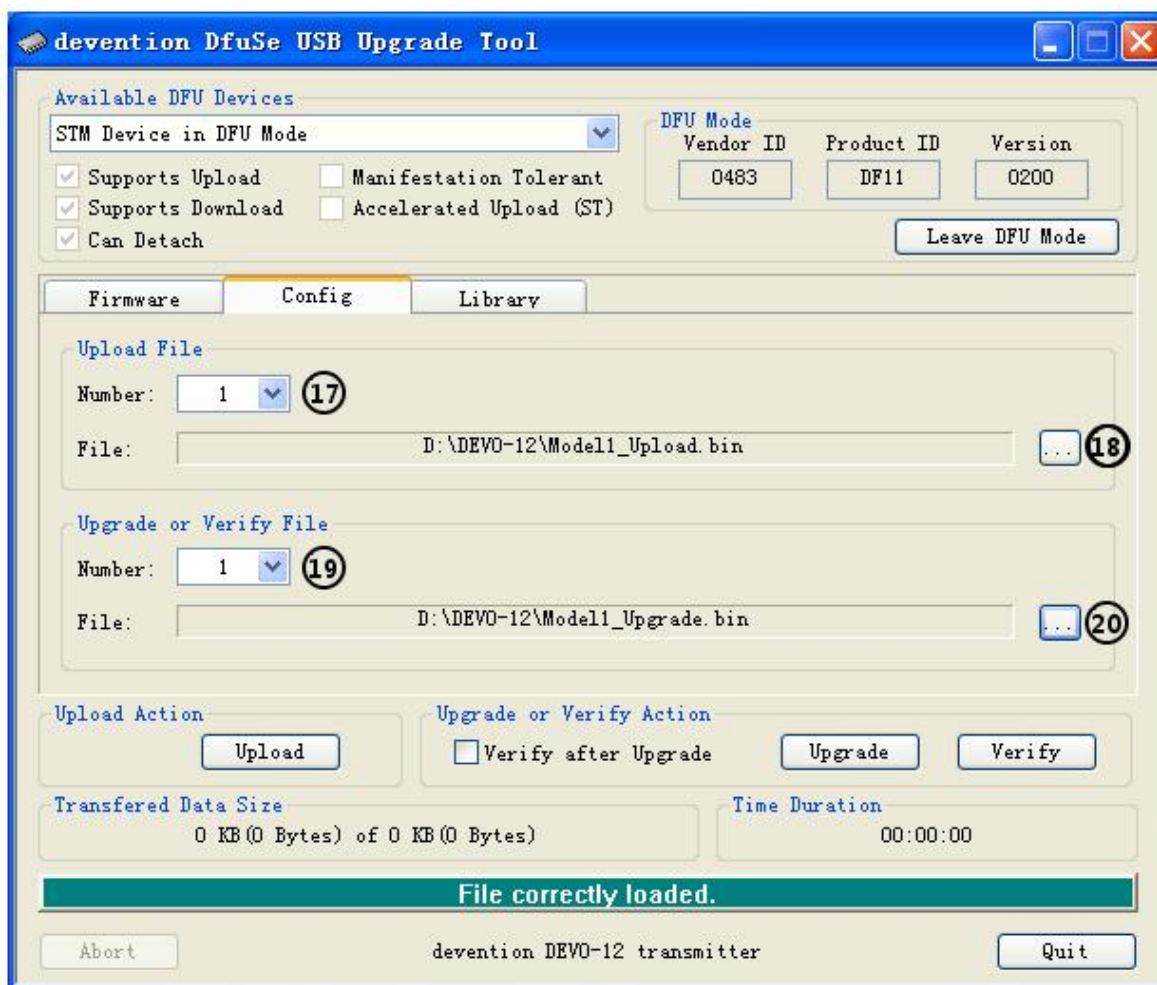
devention DfuSe USB Upgrade Tool

Available DFU Devices
STM Device in DFU Mode
Supports Upload
Supports Download
Can Detach
Manifestation Tolerant
Accelerated Upload (ST)

DFU Mode
Vendor ID
0483
Product ID
DF11
Version
0200
Leave DFU Mode

Firmware
Config
Library

Upload File
Number: 1 17
File: D:\DEVO-12\Model1_Upload.bin ... 18

Upgrade or Verify File
Number: 1 19
File: D:\DEVO-12\Model1_Upgrade.bin ... 20

Upload Action
Upload

Upgrade or Verify Action
Verify after Upgrade
Upgrade
Verify

Transfered Data Size
0 KB(0 Bytes) of 0 KB(0 Bytes)

Time Duration
00:00:00

File correctly loaded.

Abort
devention DEVO-12 transmitter
Quit